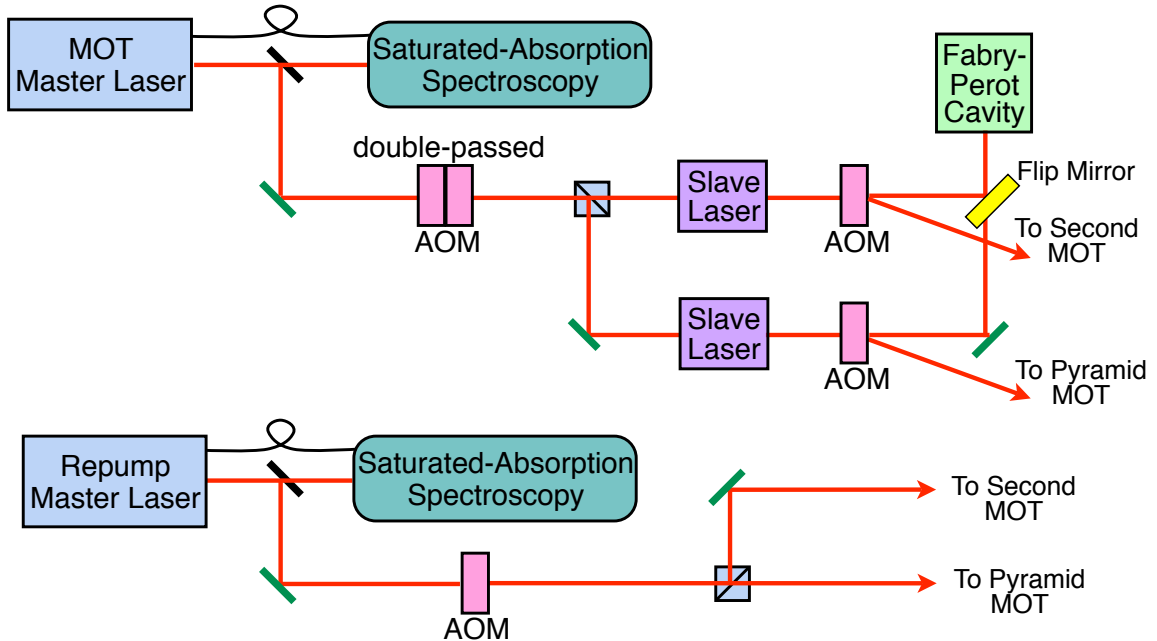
MOT Master Laser

Saturated-Absorption Spectroscopy

Fabry-Perot Cavity

double-passed

AOM

Slave Laser

AOM

Flip Mirror

To Second MOT

Slave Laser

AOM

To Pyramid MOT

Repump Master Laser

Saturated-Absorption Spectroscopy

To Second MOT

AOM

To Pyramid MOT